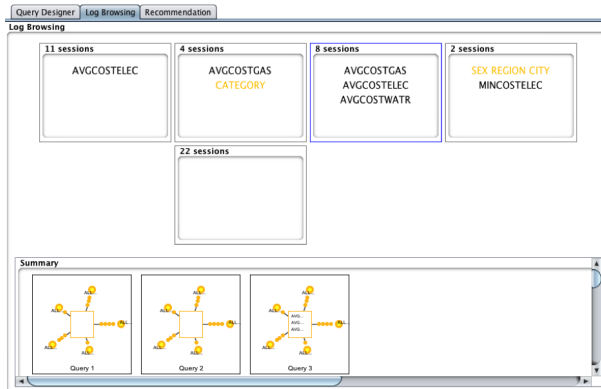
Query Designer | Log Browsing | Recommendation

Log Browsing

11 sessions
AVGCOSTELEC

4 sessions
AVGCOSTGAS
CATEGORY

8 sessions
AVGCOSTGAS
AVGCOSTELEC
AVGCOSTWATR

2 sessions
SEX REGION CITY
MINCOSTELEC

22 sessions

Summary

ALL
ALL
ALL
ALL
Query 1

ALL
ALL
ALL
ALL
Query 2

ALL
ALL
ALL
ALL
AVG...
AVG...
AVG...
Query 3